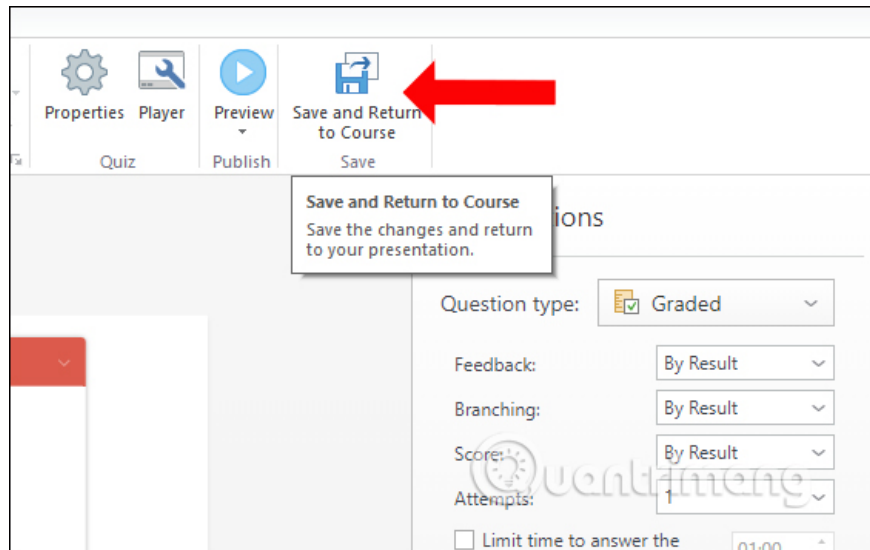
Properties Player

Quiz

Preview

Publish

Save and Return to Course

Save

Save and Return to Course

Save the changes and return to your presentation.

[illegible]ions

Question type: Graded

Feedback: By Result

Branching: By Result

Score: By Result

Attempts: 1

Limit time to answer the

01:00

Quantrimang